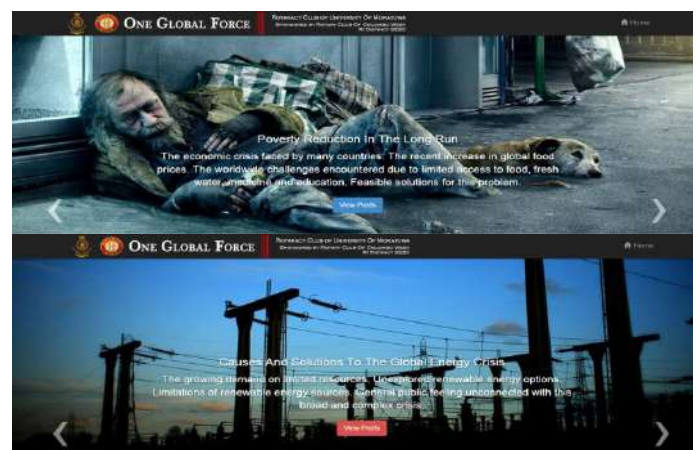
ONE GLOBAL FORCE

ROTARACT CLUB OF UNIVERSITY OF MORATUWA
SPONSORED BY ROTARY CLUB OF COLOMBO WEST
RI DISTRICT 3220

Home

Poverty Reduction In The Long Run

The economic crisis faced by many countries. The recent increase in global food prices. The worldwide challenges encountered due to limited access to food, fresh water, medicine and education. Feasible solutions for this problem.

View Posts

‹ ›

ONE GLOBAL FORCE

ROTARACT CLUB OF UNIVERSITY OF MORATUWA
SPONSORED BY ROTARY CLUB OF COLOMBO WEST
RI DISTRICT 3220

Home

Causes And Solutions To The Global Energy Crisis

The growing demand on limited resources. Unexplored renewable energy options. Limitations of renewable energy sources. General public feeling unconnected with this broad and complex crisis.

View Posts

‹ ›